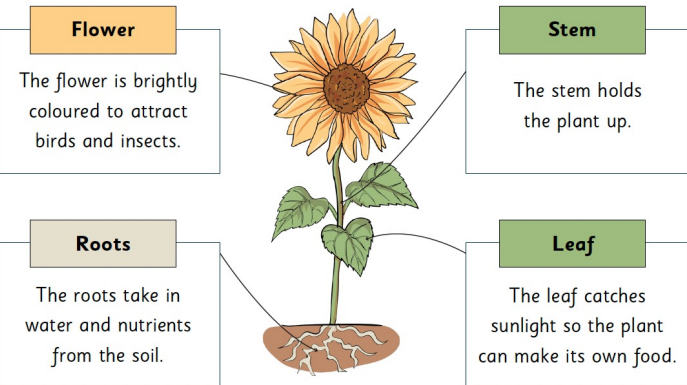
Flower

The flower is brightly coloured to attract birds and insects.

Stem

The stem holds the plant up.

Roots

The roots take in water and nutrients from the soil.

Leaf

The leaf catches sunlight so the plant can make its own food.